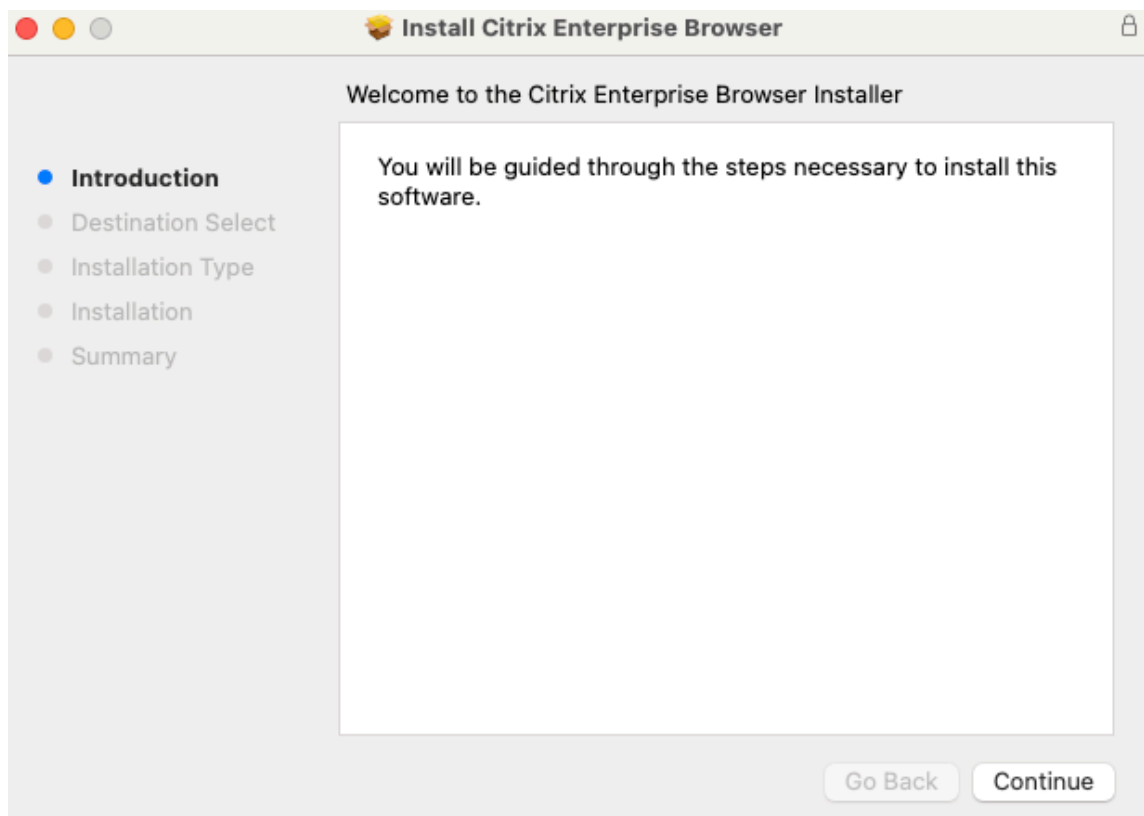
Install Citrix Enterprise Browser

Welcome to the Citrix Enterprise Browser Installer

Introduction
Destination Select
Installation Type
Installation
Summary

You will be guided through the steps necessary to install this software.

Go Back
Continue